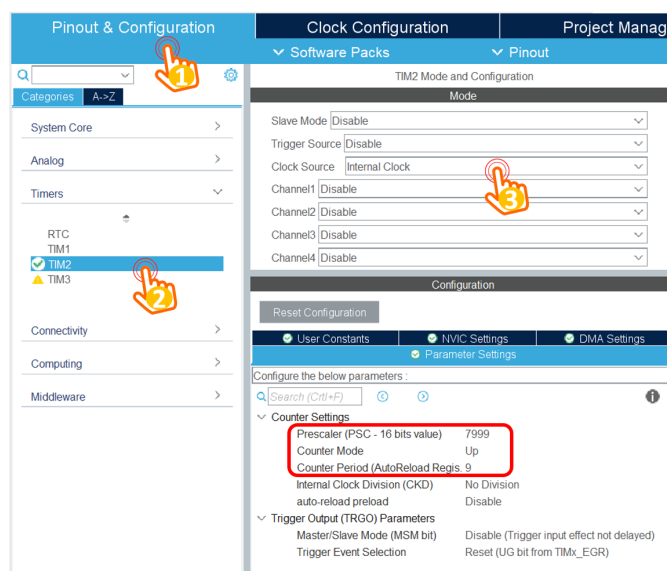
Pinout & Configuration

Clock Configuration

Project Manag

Software Packs

Pinout

1

Categories A->Z

System Core

Analog

Timers

RTC
TIM1
TIM2
TIM3

2

Connectivity

Computing

Middleware

TIM2 Mode and Configuration

Mode

Slave Mode Disable

Trigger Source Disable

Clock Source Internal Clock

3

Channel1 Disable

Channel2 Disable

Channel3 Disable

Channel4 Disable

Configuration

Reset Configuration

User Constants

NVIC Settings

DMA Settings

Parameter Settings

Configure the below parameters :

Search (Crtl+F)

Counter Settings

| | |
|---|---|
| Prescaler (PSC - 16 bits value) | 7999 |
| Counter Mode | Up |
| Counter Period (AutoReload Regis. | 9 |
| Internal Clock Division (CKD) | No Division |
| auto-reload preload | Disable |

Trigger Output (TRGO) Parameters

| | |
|---|---|
| Master/Slave Mode (MSM bit) | Disable (Trigger input effect not delayed) |
| Trigger Event Selection | Reset (UG bit from TIMx_EGR) |